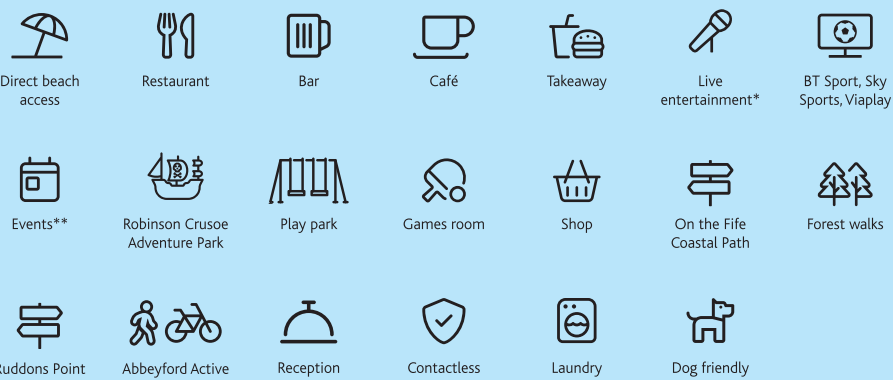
Direct beach access

Restaurant

Bar

Café

Takeaway

Live entertainment*

BT Sport, Sky Sports, Viaplay

Events**

Robinson Crusoe Adventure Park

Play park

Games room

Shop

On the Fife Coastal Path

Forest walks

Ruddons Point

Abbeyford Active

Reception

Contactless

Laundry

Dog friendly